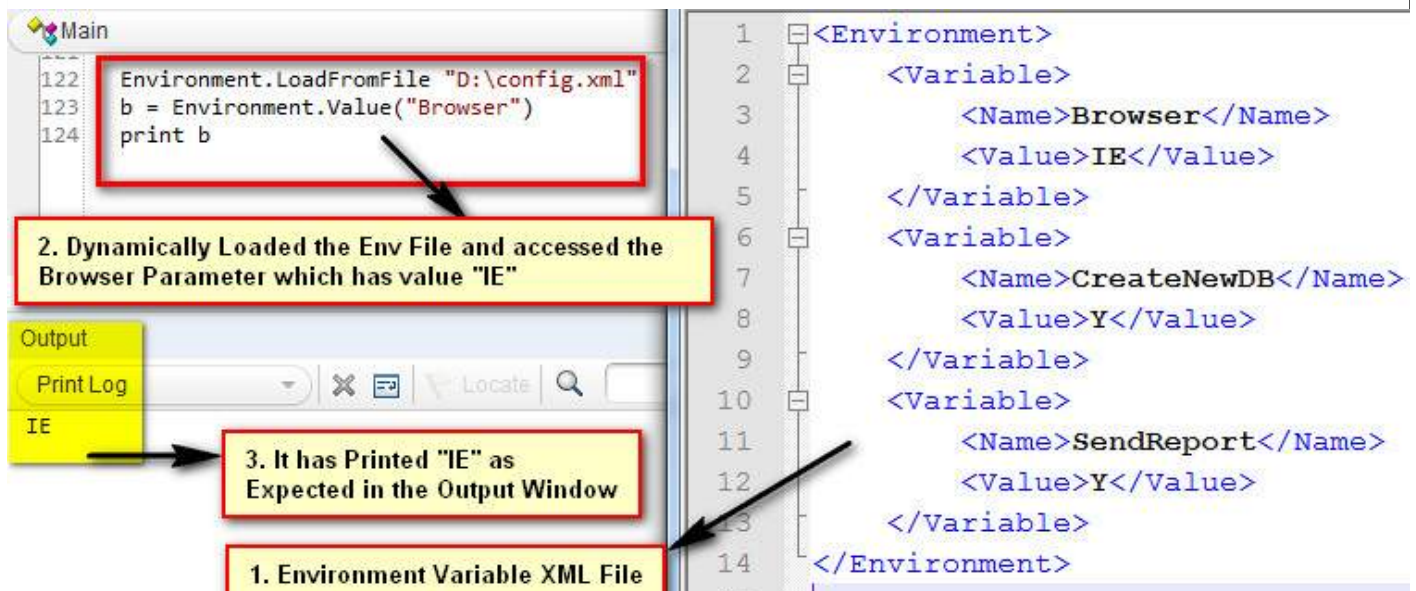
Main
122 Environment.LoadFromFile "D:\config.xml"
123 b = Environment.Value("Browser")
124 print b

2. Dynamically Loaded the Env File and accessed the Browser Parameter which has value "IE"

Output
Print Log
Locate
IE

3. It has Printed "IE" as Expected in the Output Window

1. Environment Variable XML File

1 <Environment>
2 <Variable>
3 <Name>Browser</Name>
4 <Value>IE</Value>
5 </Variable>
6 <Variable>
7 <Name>CreateNewDB</Name>
8 <Value>Y</Value>
9 </Variable>
10 <Variable>
11 <Name>SendReport</Name>
12 <Value>Y</Value>
13 </Variable>
14 </Environment>